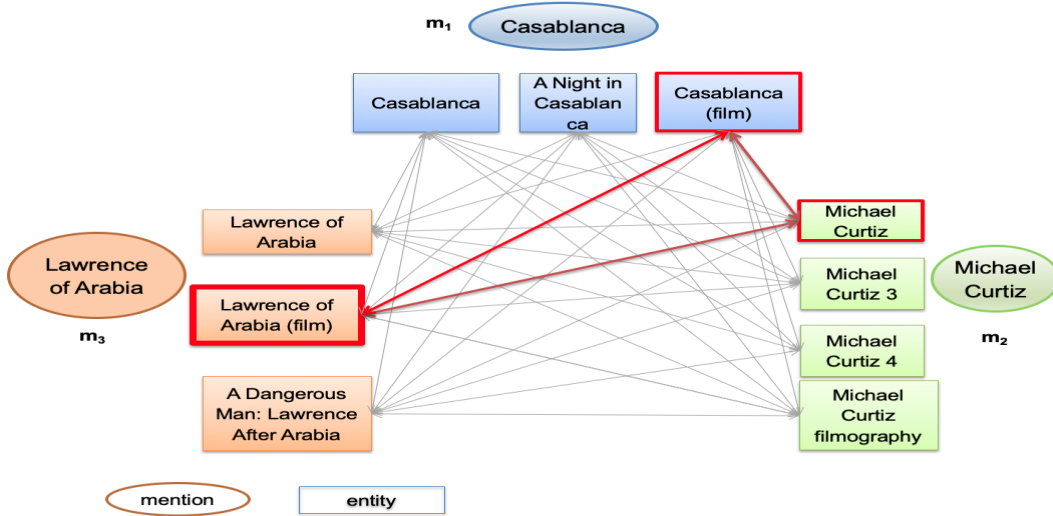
$m_1$ Casablanca

Casablanca

A Night in Casablanca

Casablanca (film)

Lawrence of Arabia

Lawrence of Arabia (film)

A Dangerous Man: Lawrence After Arabia

Michael Curtiz

Michael Curtiz 3

Michael Curtiz 4

Michael Curtiz filmography

Lawrence of Arabia

$m_3$

Michael Curtiz

$m_2$

mention

entity